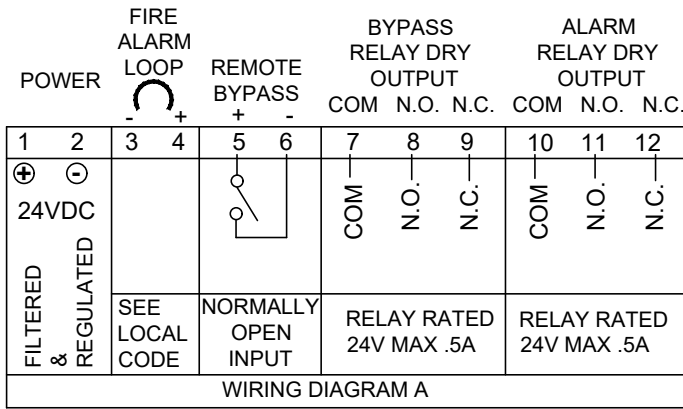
POWER

FIRE ALARM LOOP
- +

REMOTE BYPASS
+ -

BYPASS RELAY DRY OUTPUT
COM N.O. N.C.

ALARM RELAY DRY OUTPUT
COM N.O. N.C.

| 1 | 2 | 3 | 4 | 5 | 6 | 7 | 8 | 9 | 10 | 11 | 12 |
|---|---|---|---|---|---|---|---|---|---|---|---|

⊕ ⊖
24VDC
FILTERED & REGULATED

SEE LOCAL CODE

NORMALLY OPEN INPUT

COM N.O. N.C.
RELAY RATED 24V MAX .5A

COM N.O. N.C.
RELAY RATED 24V MAX .5A

WIRING DIAGRAM A